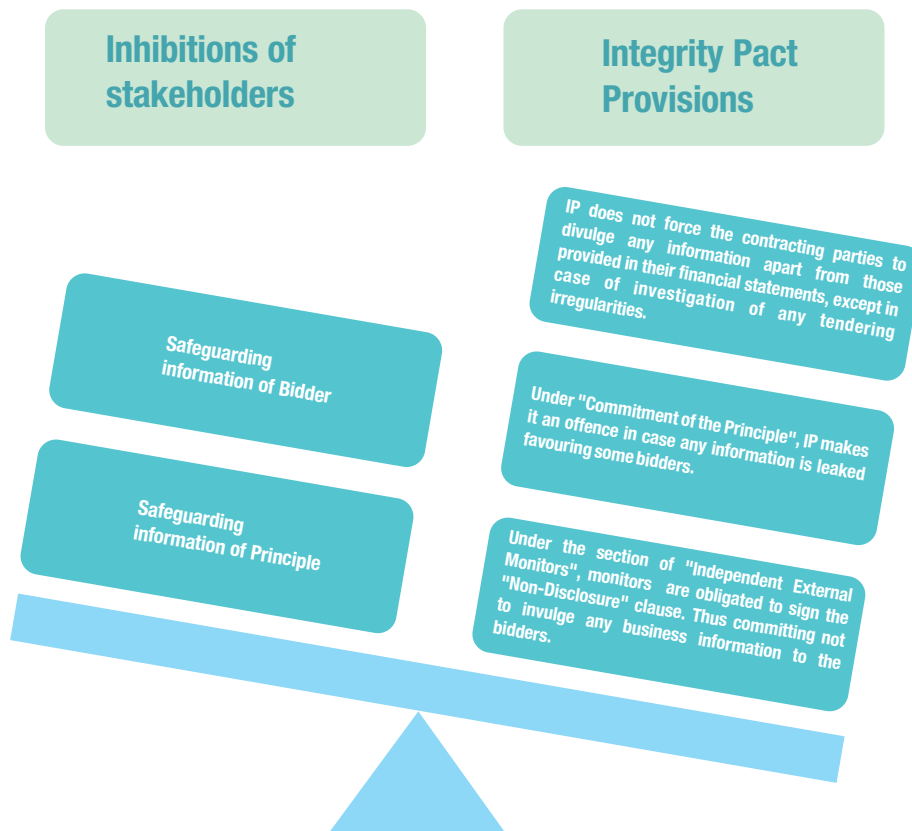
Inhibitions of stakeholders

Integrity Pact Provisions

IP does not force the contracting parties to divulge any information apart from those provided in their financial statements, except in case of investigation of any tendering irregularities.

Safeguarding information of Bidder

Under "Commitment of the Principle", IP makes it an offence in case any information is leaked favouring some bidders.

Safeguarding information of Principle

Under the section of "Independent External Monitors", monitors are obligated to sign the "Non-Disclosure" clause. Thus committing not to invulge any business information to the bidders.